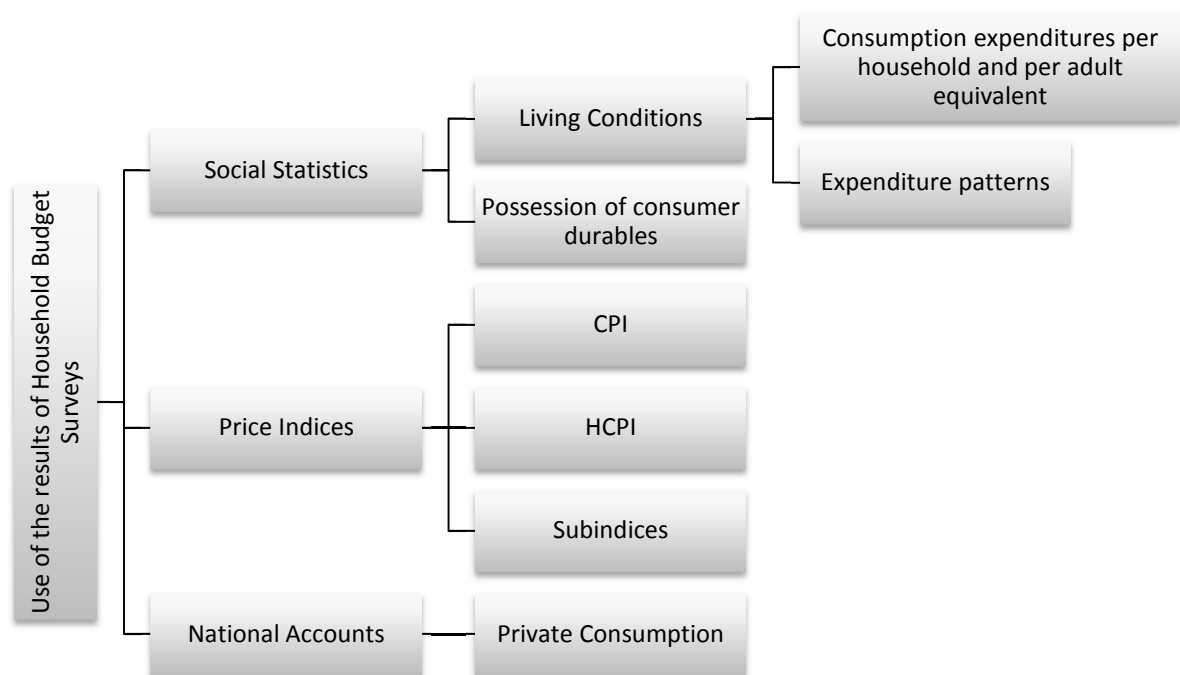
Use of the results of Household Budget Surveys

Social Statistics

Living Conditions

Consumption expenditures per household and per adult equivalent

Expenditure patterns

Possession of consumer durables

Price Indices

CPI

HCPI

Subindices

National Accounts

Private Consumption